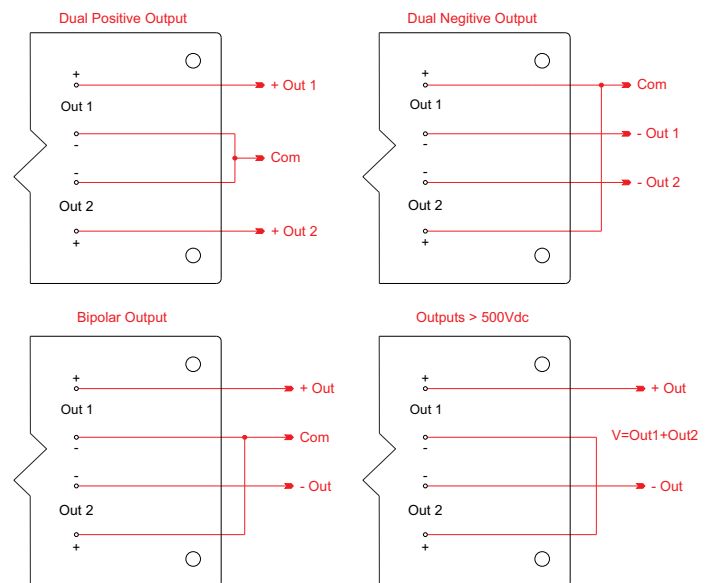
Dual Positive Output

+
Out 1
-

-
Out 2
+

+ Out 1
Com
+ Out 2

Dual Negitive Output

+
Out 1
-

-
Out 2
+

Com
- Out 1
- Out 2

Bipolar Output

+
Out 1
-

-
Out 2
+

+ Out
Com
- Out

Outputs > 500Vdc

+
Out 1
-

-
Out 2
+

+ Out
V=Out1+Out2
- Out